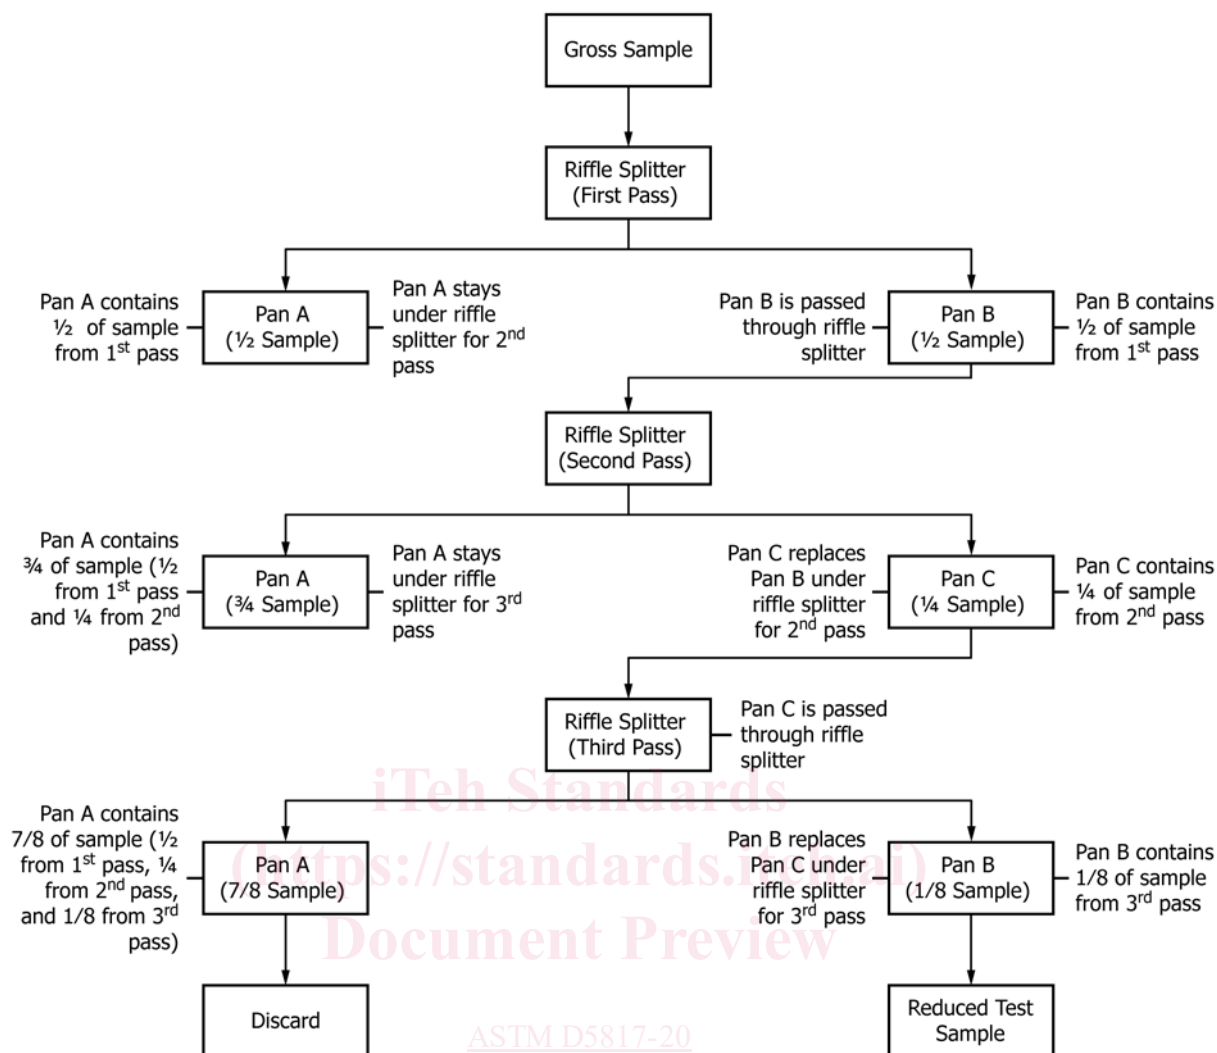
Gross Sample

Riffle Splitter (First Pass)

Pan A contains ½ of sample from 1$^{st}$ pass

Pan A (½ Sample)

Pan A stays under riffle splitter for 2$^{nd}$ pass

Pan B is passed through riffle splitter

Pan B (½ Sample)

Pan B contains ½ of sample from 1$^{st}$ pass

Riffle Splitter (Second Pass)

Pan A contains ¾ of sample (½ from 1$^{st}$ pass and ¼ from 2$^{nd}$ pass)

Pan A (¾ Sample)

Pan A stays under riffle splitter for 3$^{rd}$ pass

Pan C replaces Pan B under riffle splitter for 2$^{nd}$ pass

Pan C (¼ Sample)

Pan C contains ¼ of sample from 2$^{nd}$ pass

Riffle Splitter (Third Pass)

Pan C is passed through riffle splitter

iTeh Standards

Pan A contains 7/8 of sample (½ from 1$^{st}$ pass, ¼ from 2$^{nd}$ pass, and 1/8 from 3$^{rd}$ pass)

Pan A (7/8 Sample)

(https://standards.iteh.ai)

Pan B replaces Pan C under riffle splitter for 3$^{rd}$ pass

Pan B (1/8 Sample)

Pan B contains 1/8 of sample from 3$^{rd}$ pass

Document Preview

Discard

ASTM D5817-20

Reduced Test Sample